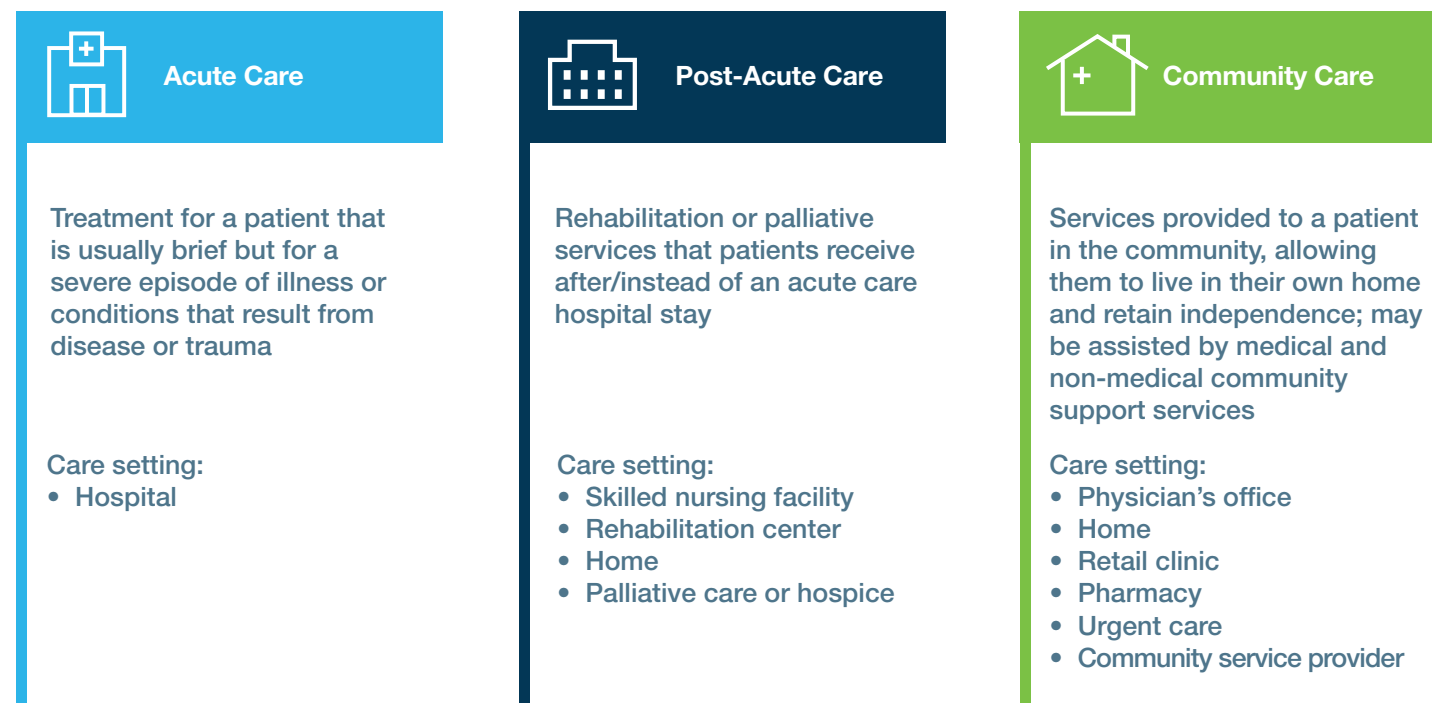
Acute Care

Treatment for a patient that is usually brief but for a severe episode of illness or conditions that result from disease or trauma

Care setting:
• Hospital

Post-Acute Care

Rehabilitation or palliative services that patients receive after/instead of an acute care hospital stay

Care setting:
• Skilled nursing facility
• Rehabilitation center
• Home
• Palliative care or hospice

Community Care

Services provided to a patient in the community, allowing them to live in their own home and retain independence; may be assisted by medical and non-medical community support services

Care setting:
• Physician's office
• Home
• Retail clinic
• Pharmacy
• Urgent care
• Community service provider